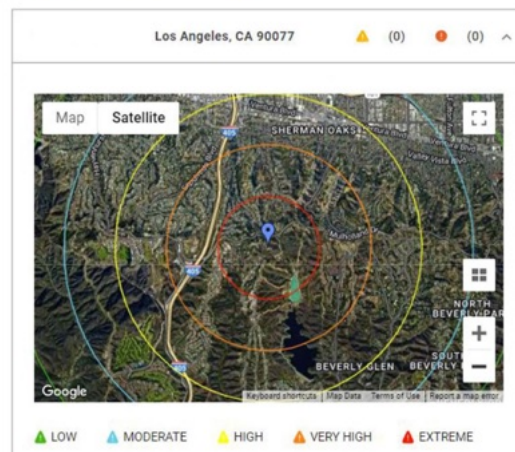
Los Angeles, CA 90077 (0) (0)

Map Satellite

SHERMAN OAKS

405

405

NORTH BEVERLY PAR

SOUTH BEVERLY

BEVERLY GLEN

Google

Keyboard shortcuts | Map Data | Terms of Use | Report a map error

LOW MODERATE HIGH VERY HIGH EXTREME